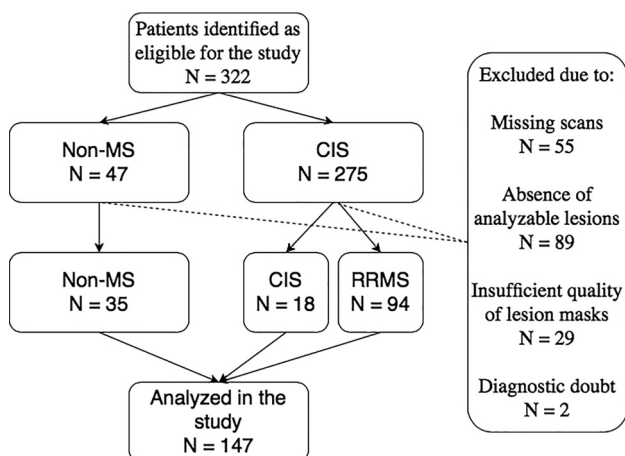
Patients identified as eligible for the study
N = 322

Non-MS
N = 47

CIS
N = 275

Non-MS
N = 35

CIS
N = 18

RRMS
N = 94

Analyzed in the study
N = 147

Excluded due to:

Missing scans
N = 55

Absence of analyzable lesions
N = 89

Insufficient quality of lesion masks
N = 29

Diagnostic doubt
N = 2